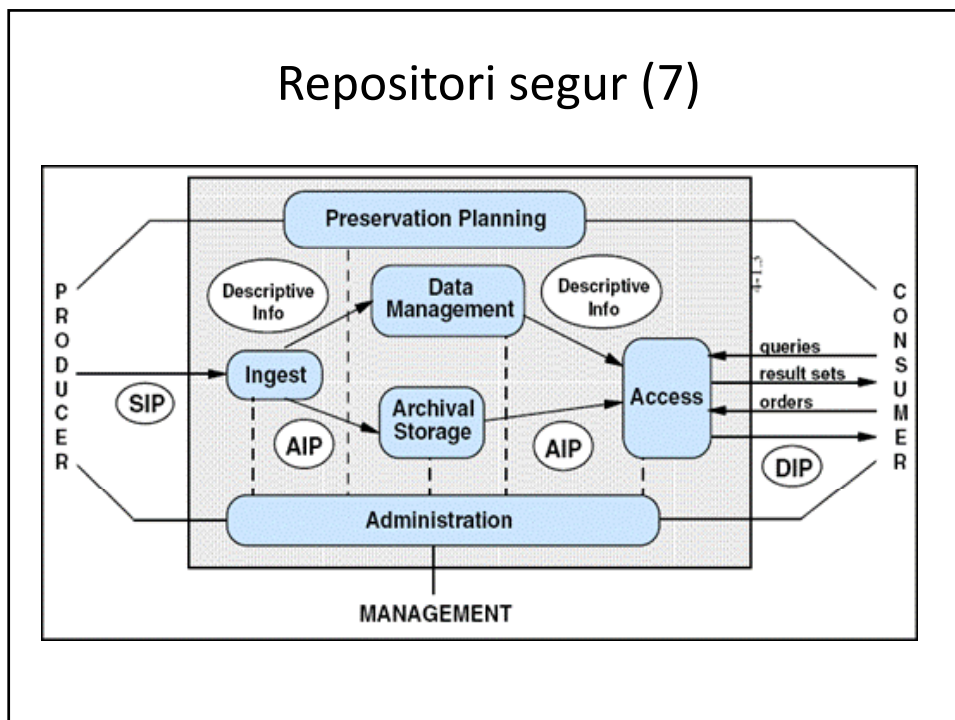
Repositori segur (7)

Preservation Planning

PRODUCER

Descriptive Info

Data Management

Descriptive Info

CONSUMER

Ingest

SIP

Archival Storage

Access

queries

result sets

orders

AIP

AIP

DIP

Administration

MANAGEMENT